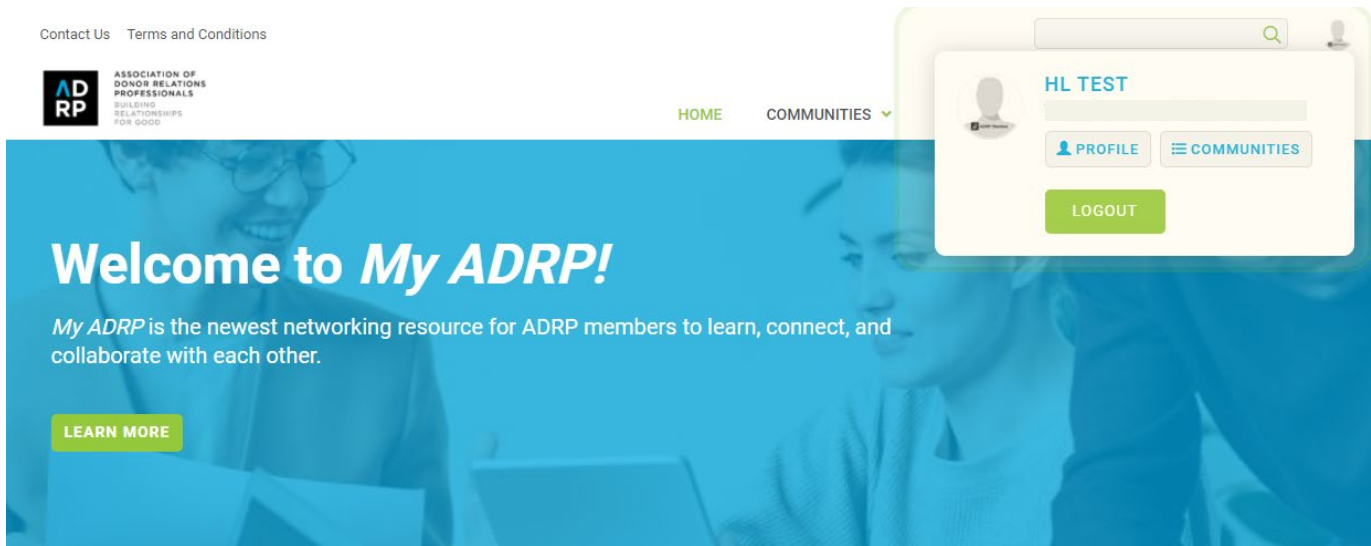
Contact Us Terms and Conditions

ADRP ASSOCIATION OF DONOR RELATIONS PROFESSIONALS BUILDING RELATIONSHIPS FOR GOOD

HOME COMMUNITIES

HL TEST

PROFILE COMMUNITIES

LOGOUT

Welcome to *My ADRP!*

*My ADRP* is the newest networking resource for ADRP members to learn, connect, and collaborate with each other.

LEARN MORE